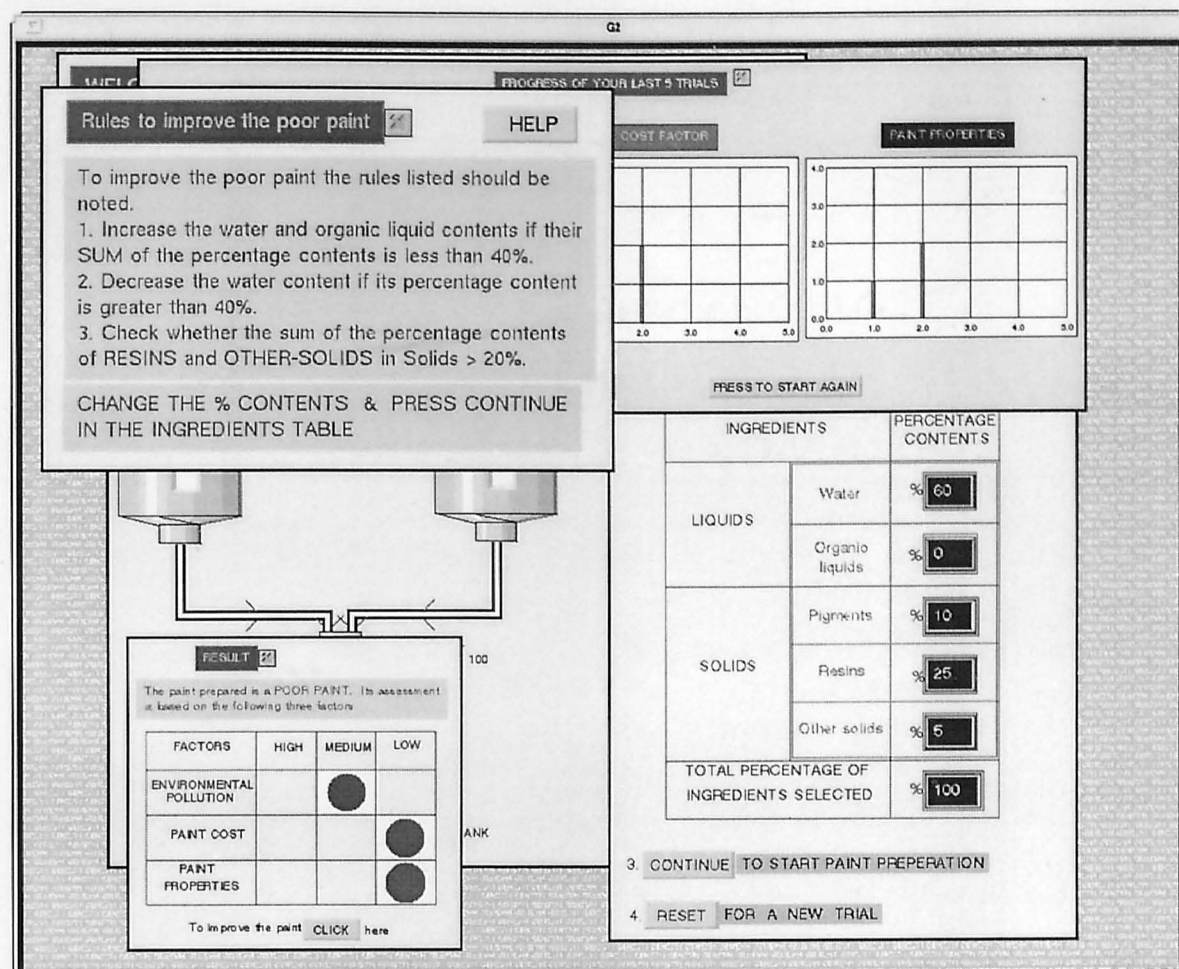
G2

WEL

PROGRESS OF YOUR LAST 5 TRIALS

Rules to improve the poor paint

HELP

To improve the poor paint the rules listed should be noted.
1. Increase the water and organic liquid contents if their SUM of the percentage contents is less than 40%.
2. Decrease the water content if its percentage content is greater than 40%.
3. Check whether the sum of the percentage contents of RESINS and OTHER-SOLIDS in Solids > 20%.

CHANGE THE % CONTENTS & PRESS CONTINUE IN THE INGREDIENTS TABLE

COST FACTOR

PAINT PROPERTIES

2.0 3.0 4.0 5.0

4.0 3.0 2.0 1.0 0.0 0.0 1.0 2.0 3.0 4.0 5.0

PRESS TO START AGAIN

| INGREDIENTS | | PERCENTAGE CONTENTS |
|---|---|---|
| LIQUIDS | Water | % 60 |
| | Organic liquids | % 0 |
| SOLIDS | Pigments | % 10 |
| | Resins | % 25 |
| | Other solids | % 5 |
| TOTAL PERCENTAGE OF INGREDIENTS SELECTED | | % 100 |

3. CONTINUE TO START PAINT PREPERATION

4. RESET FOR A NEW TRIAL

RESULT

100

The paint prepared is a POOR PAINT. Its assessment is based on the following three factors

| FACTORS | HIGH | MEDIUM | LOW |
|---|---|---|---|
| ENVIRONMENTAL POLLUTION | | ● | |
| PAINT COST | | | ● |
| PAINT PROPERTIES | | | ● |

ANK

To improve the paint CLICK here